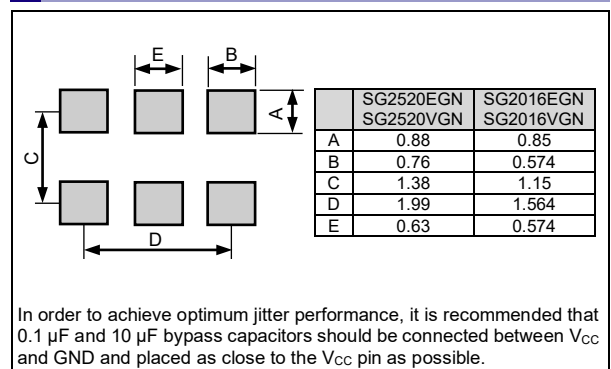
E B A C D

| | SG2520EGN SG2520VGN | SG2016EGN SG2016VGN |
|---|---|---|
| A | 0.88 | 0.85 |
| B | 0.76 | 0.574 |
| C | 1.38 | 1.15 |
| D | 1.99 | 1.564 |
| E | 0.63 | 0.574 |

In order to achieve optimum jitter performance, it is recommended that 0.1 µF and 10 µF bypass capacitors should be connected between $V_{CC}$ and GND and placed as close to the $V_{CC}$ pin as possible.